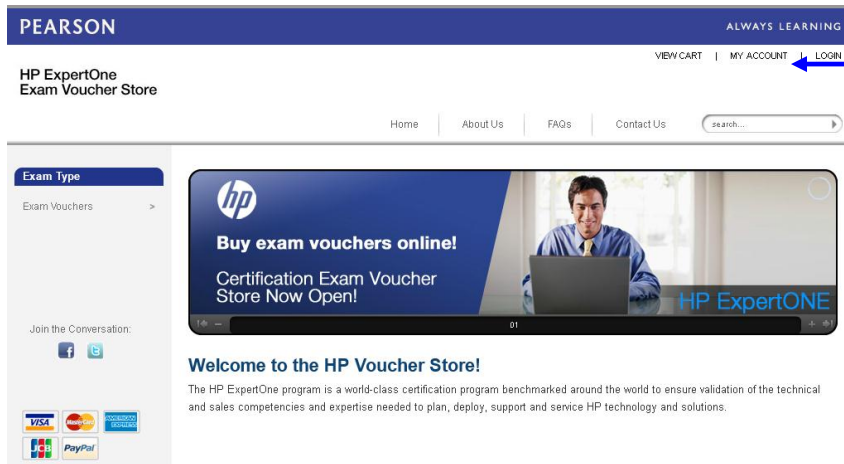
PEARSON

ALWAYS LEARNING

VIEW CART | MY ACCOUNT | LOGIN

HP ExpertOne
Exam Voucher Store

Home

About Us

FAQs

Contact Us

search...

Exam Type

Exam Vouchers >

hp

Buy exam vouchers online!

Certification Exam Voucher Store Now Open!

HP ExpertONE

01

Join the Conversation:

Welcome to the HP Voucher Store!

The HP ExpertOne program is a world-class certification program benchmarked around the world to ensure validation of the technical and sales competencies and expertise needed to plan, deploy, support and service HP technology and solutions.

VISA MasterCard AMERICAN EXPRESS JCB PayPal